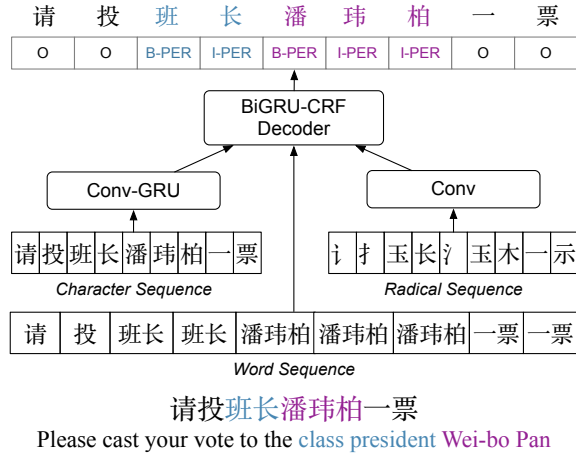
请 投 班 长 潘 玮 柏 一 票

| O | O | B-PER | I-PER | B-PER | I-PER | I-PER | O | O |
|---|---|---|---|---|---|---|---|---|

BiGRU-CRF Decoder

Conv-GRU

Conv

| 请 | 投 | 班 | 长 | 潘 | 玮 | 柏 | 一 | 票 |
|---|---|---|---|---|---|---|---|---|

Character Sequence

| 讠 | 扌 | 玉 | 长 | 氵 | 玉 | 木 | 一 | 示 |
|---|---|---|---|---|---|---|---|---|

Radical Sequence

| 请 | 投 | 班长 | 班长 | 潘玮柏 | 潘玮柏 | 潘玮柏 | 一票 | 一票 |
|---|---|---|---|---|---|---|---|---|

Word Sequence

请投班长潘玮柏一票

Please cast your vote to the class president Wei-bo Pan